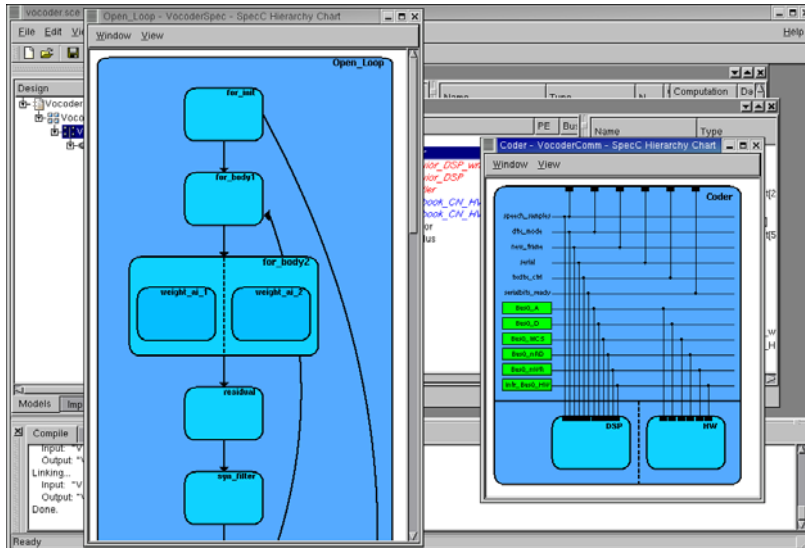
vocoder.sce
File Edit Vi
Help
Design
Vocoder
Voco
Models Imp
Compile
Input: "V
Output: "V
Linking...
Input: "V
Output: "V
Done.
Ready

Open_Loop - VocoderSpec - SpecC Hierarchy Chart
Window View
Open_Loop
for_init
for_body1
for_body2
weight_ai_1
weight_ai_2
residual
syn_filter

Name
Type
N
Computation
Da
PE
Bu
Name
Type
ior_DSP_w
ior_DSP
der
book_CN_H
book_CN_H
or
us

Coder - VocoderComm - SpecC Hierarchy Chart
Window View
Coder
speech_samples
dtx_mode
new_frame
serial
txdtx_ctrl
serialbits_ready
BusG_A
BusG_D
BusG_MCS
BusG_nRD
BusG_nWR
Intr_BusG_HW
DSP
HW